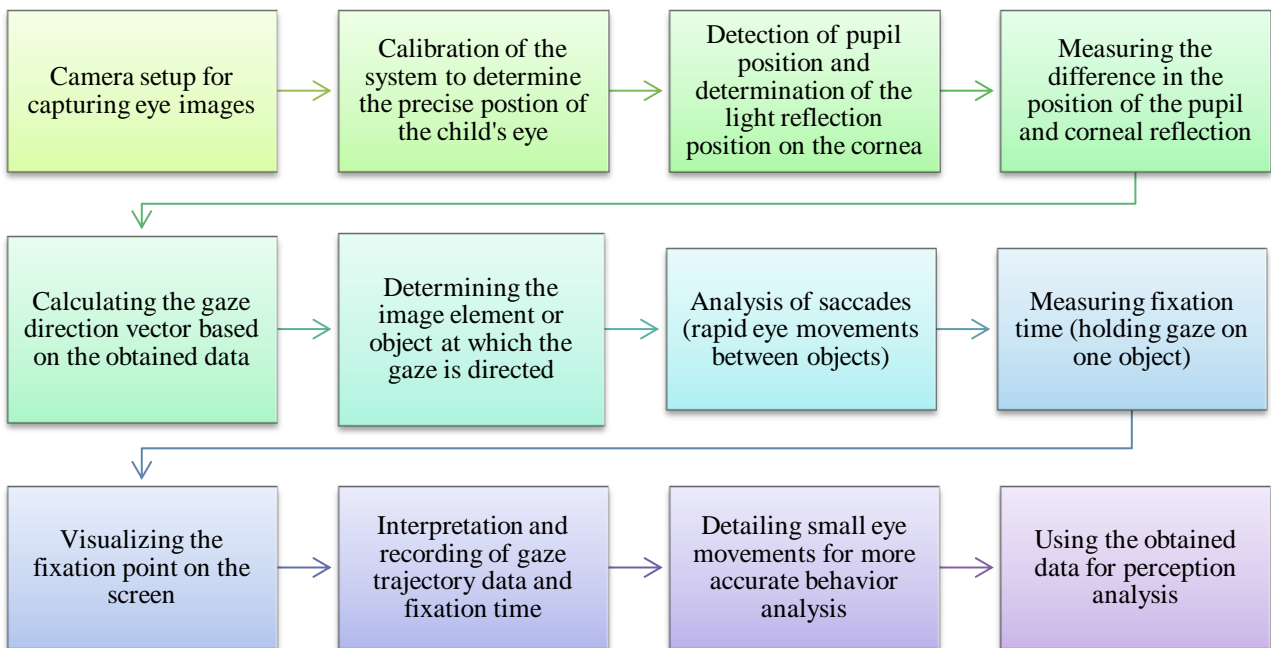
Camera setup for capturing eye images

Calibration of the system to determine the precise postion of the child's eye

Detection of pupil position and determination of the light reflection position on the cornea

Measuring the difference in the position of the pupil and corneal reflection

Calculating the gaze direction vector based on the obtained data

Determining the image element or object at which the gaze is directed

Analysis of saccades (rapid eye movements between objects)

Measuring fixation time (holding gaze on one object)

Visualizing the fixation point on the screen

Interpretation and recording of gaze trajectory data and fixation time

Detailing small eye movements for more accurate behavior analysis

Using the obtained data for perception analysis